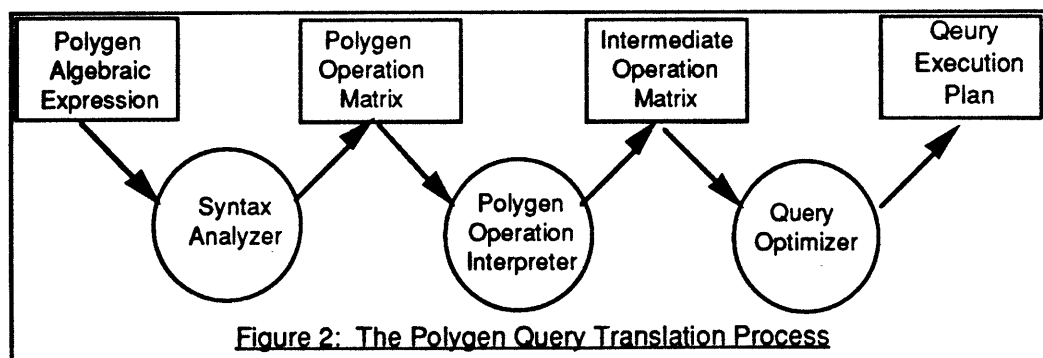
Polygen Algebraic Expression

Syntax Analyzer

Polygen Operation Matrix

Polygen Operation Interpreter

Intermediate Operation Matrix

Query Optimizer

Qeury Execution Plan

Figure 2: The Polygen Query Translation Process